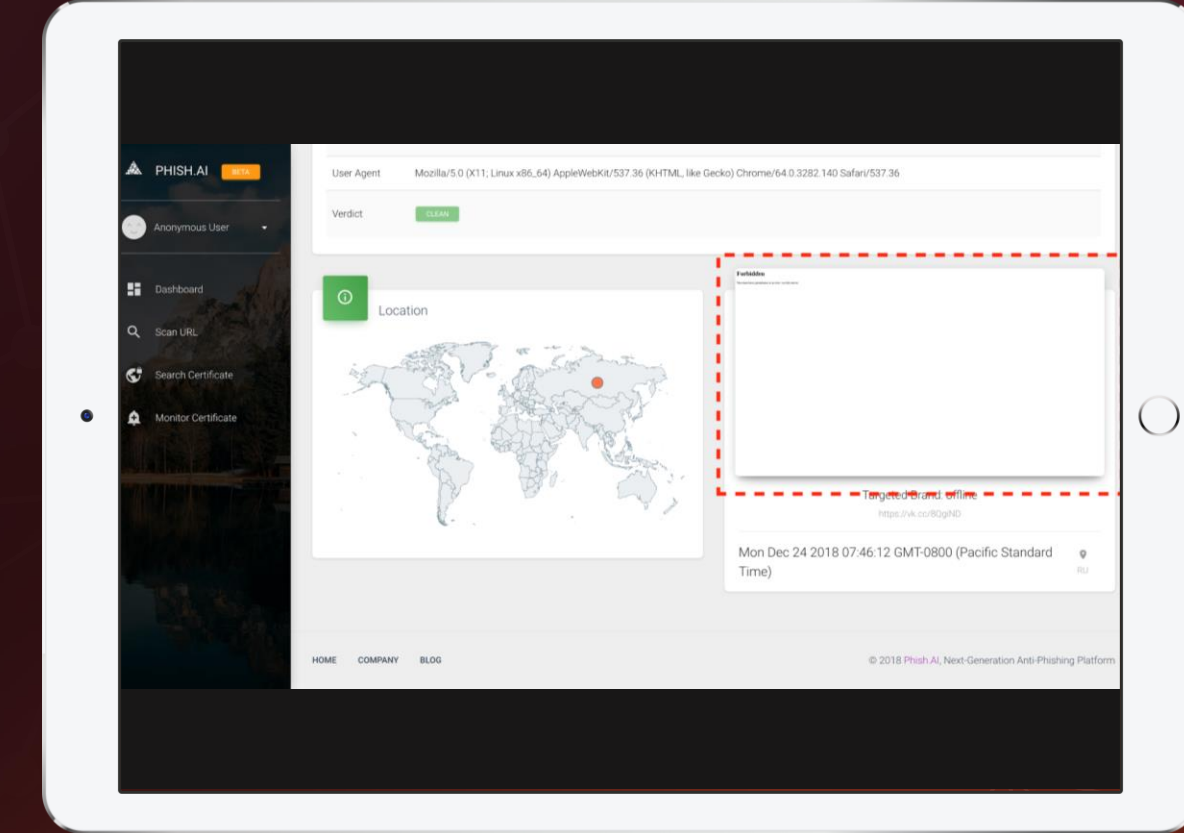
PHISH.AI BETA

Anonymous User

Dashboard

Scan URL

Search Certificate

Monitor Certificate

User Agent Mozilla/5.0 (X11; Linux x86_64) AppleWebKit/537.36 (KHTML, like Gecko) Chrome/64.0.3282.140 Safari/537.36

Verdict CLEAN

Location

Forbidden

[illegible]

Targeted Brand: offline

https://vk.cc/8QgiND

Mon Dec 24 2018 07:46:12 GMT-0800 (Pacific Standard Time)

RU

HOME COMPANY BLOG

© 2018 Phish.AI, Next-Generation Anti-Phishing Platform